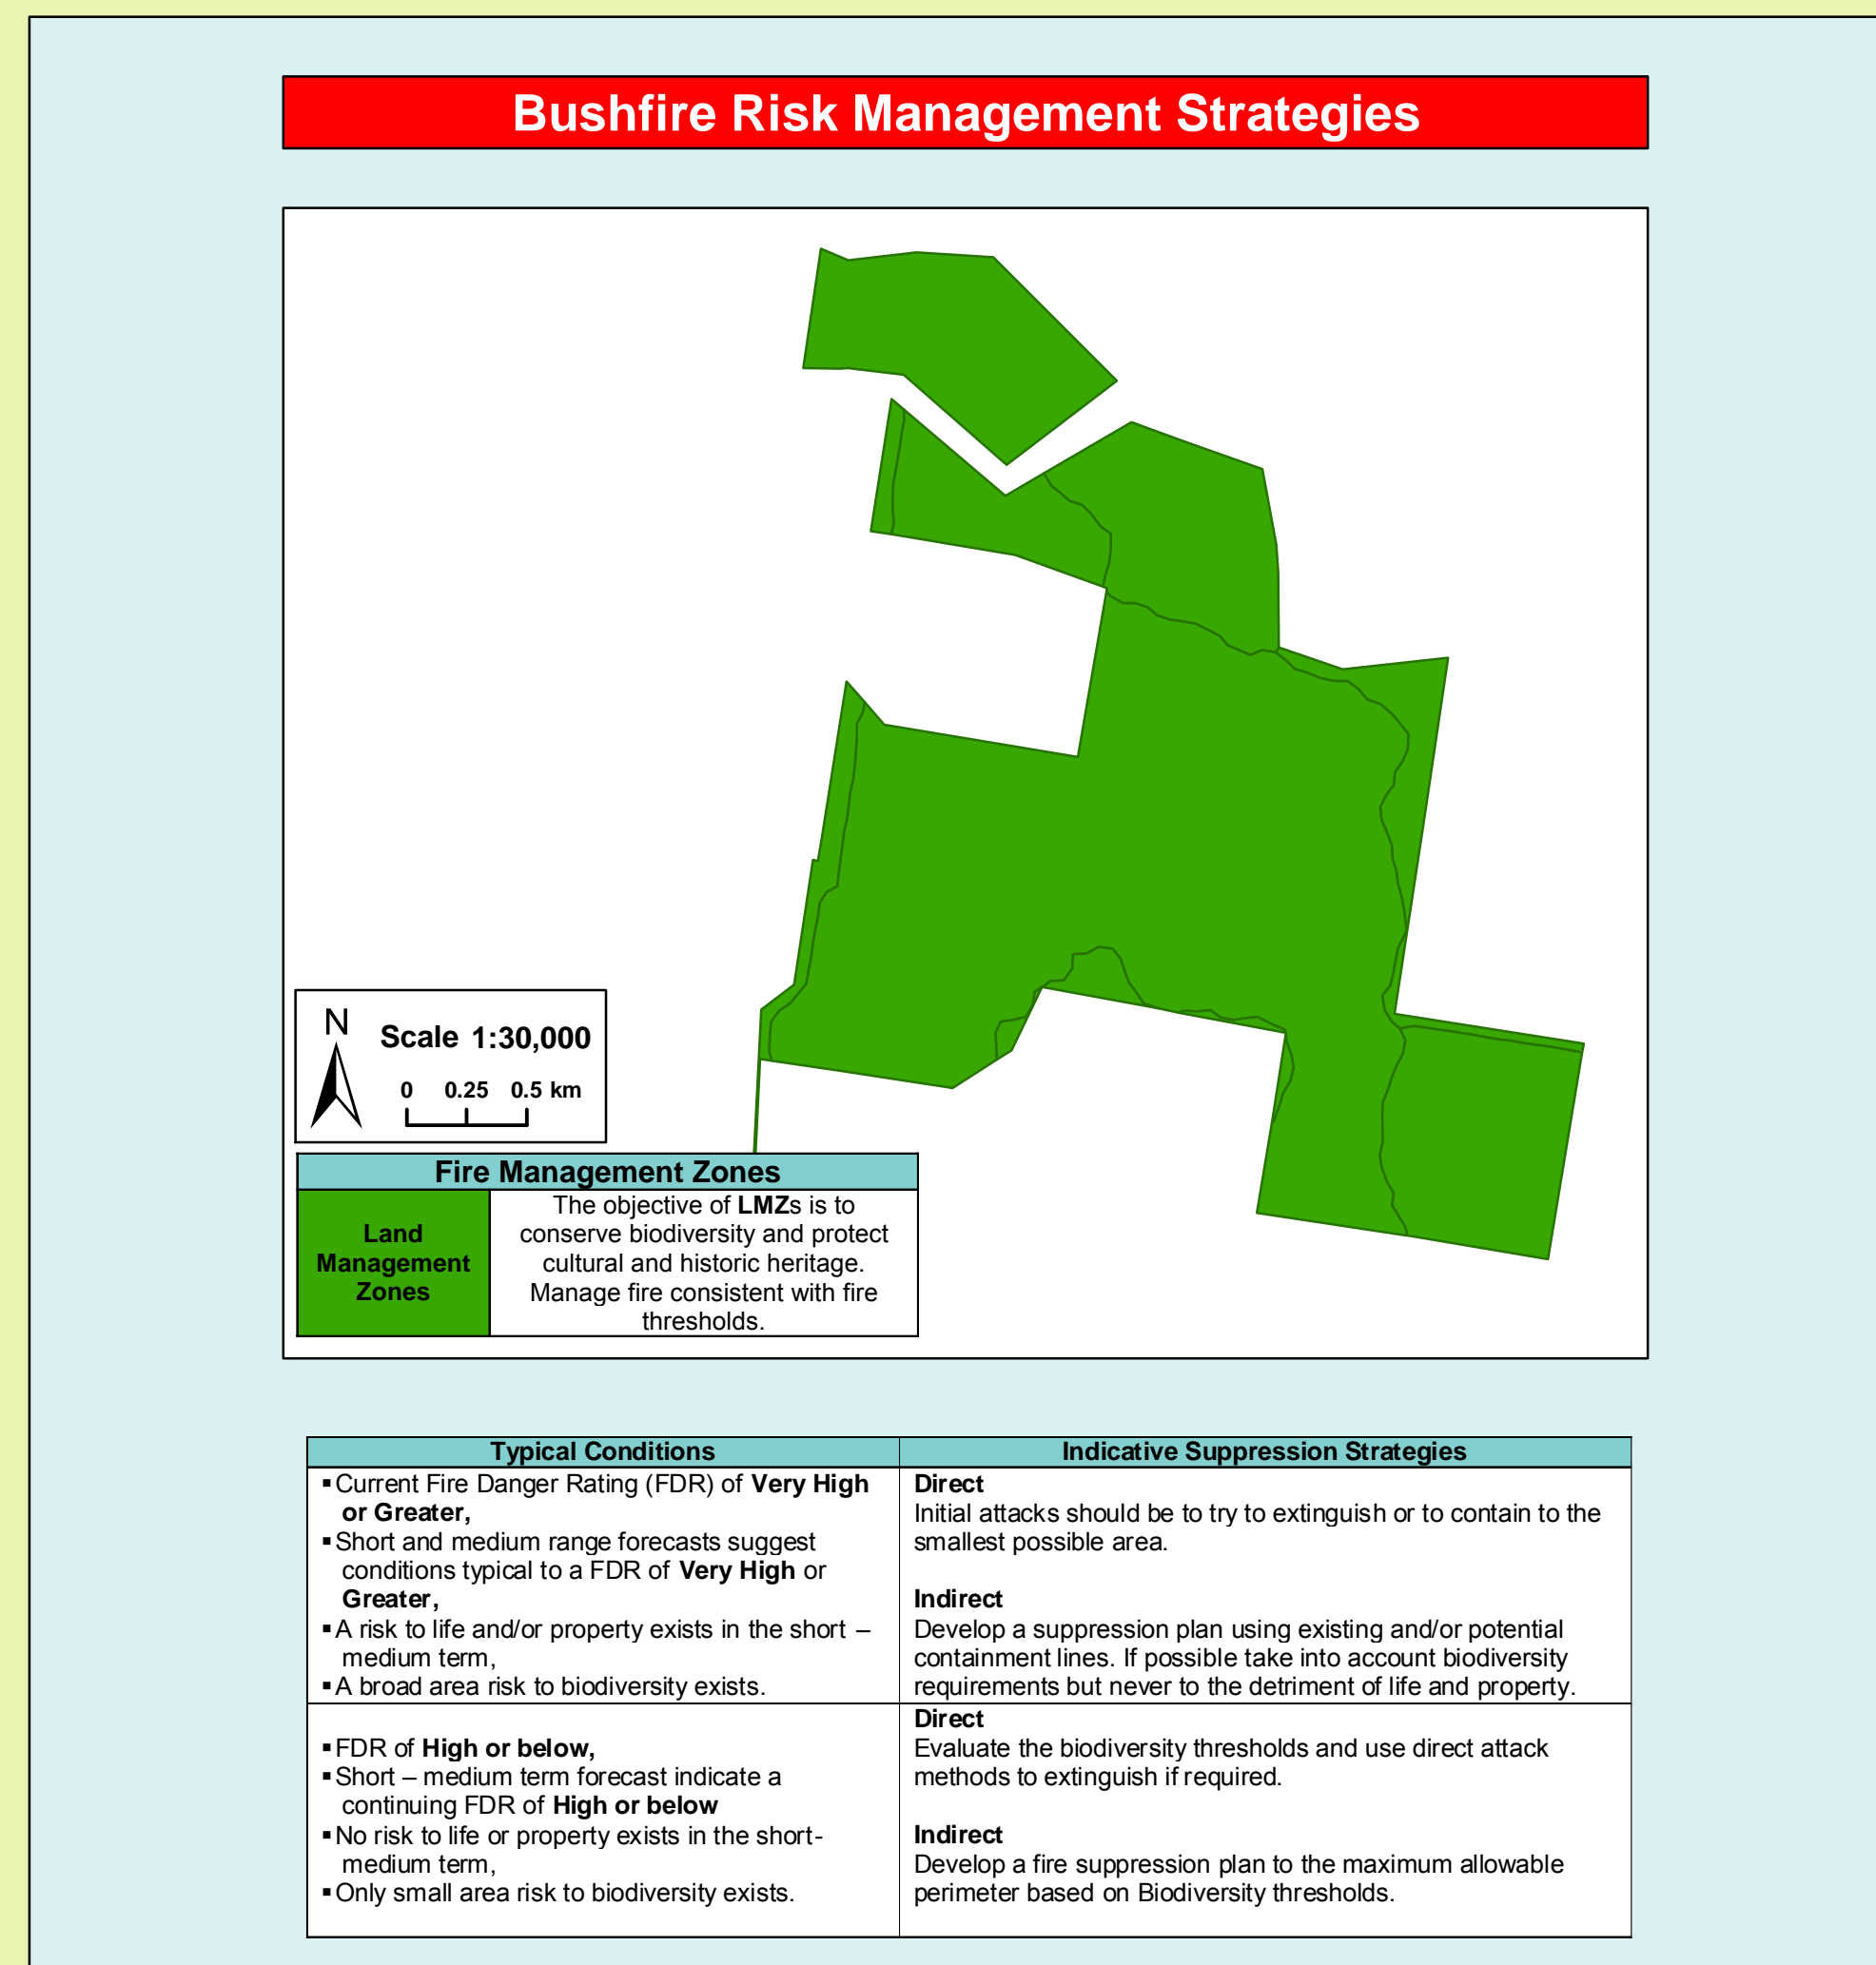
Bushfire Risk Management Strategies

N

Scale 1:30,000

0 0.25 0.5 km

| Fire Management Zones | |
|---|---|
| Land Management Zones | The objective of **LMZ**s is to conserve biodiversity and protect cultural and historic heritage. Manage fire consistent with fire thresholds. |

| Typical Conditions | Indicative Suppression Strategies |
|---|---|
| ▪ Current Fire Danger Rating (FDR) of **Very High or Greater,** ▪ Short and medium range forecasts suggest conditions typical to a FDR of **Very High** or **Greater,** ▪ A risk to life and/or property exists in the short – medium term, ▪ A broad area risk to biodiversity exists. | **Direct** Initial attacks should be to try to extinguish or to contain to the smallest possible area. **Indirect** Develop a suppression plan using existing and/or potential containment lines. If possible take into account biodiversity requirements but never to the detriment of life and property. |
| ▪ FDR of **High or below,** ▪ Short – medium term forecast indicate a continuing FDR of **High or below** ▪ No risk to life or property exists in the short-medium term, ▪ Only small area risk to biodiversity exists. | **Direct** Evaluate the biodiversity thresholds and use direct attack methods to extinguish if required. **Indirect** Develop a fire suppression plan to the maximum allowable perimeter based on Biodiversity thresholds. |